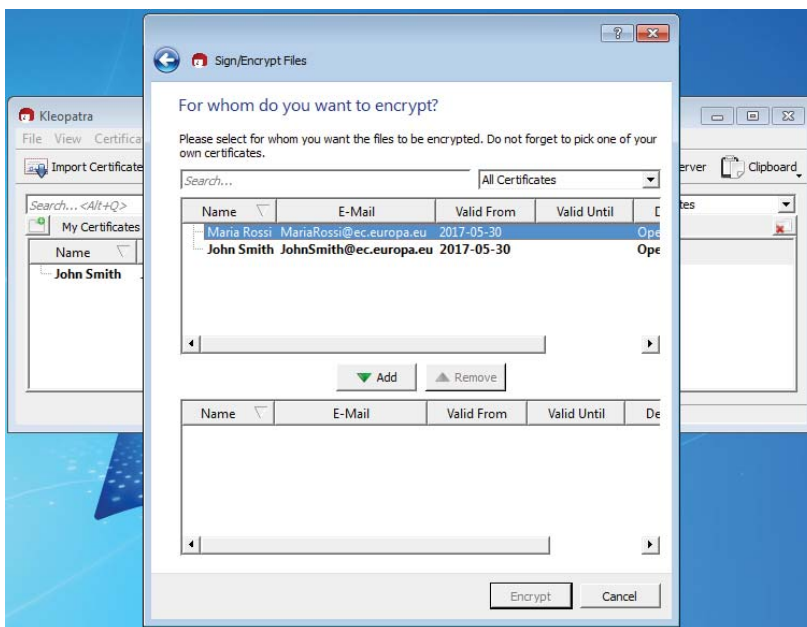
Kleopatra

File View Certifica

Import Certificate

Search... <Alt+Q>

My Certificates

Name

John Smith

erver Clipboard

tes

Sign/Encrypt Files

For whom do you want to encrypt?

Please select for whom you want the files to be encrypted. Do not forget to pick one of your own certificates.

Search...

All Certificates

| Name | E-Mail | Valid From | Valid Until | D |
|---|---|---|---|---|
| Maria Rossi | MariaRossi@ec.europa.eu | 2017-05-30 | | Ope |
| John Smith | JohnSmith@ec.europa.eu | 2017-05-30 | | Ope |

Add Remove

| Name | E-Mail | Valid From | Valid Until | De |
|---|---|---|---|---|

Encrypt Cancel